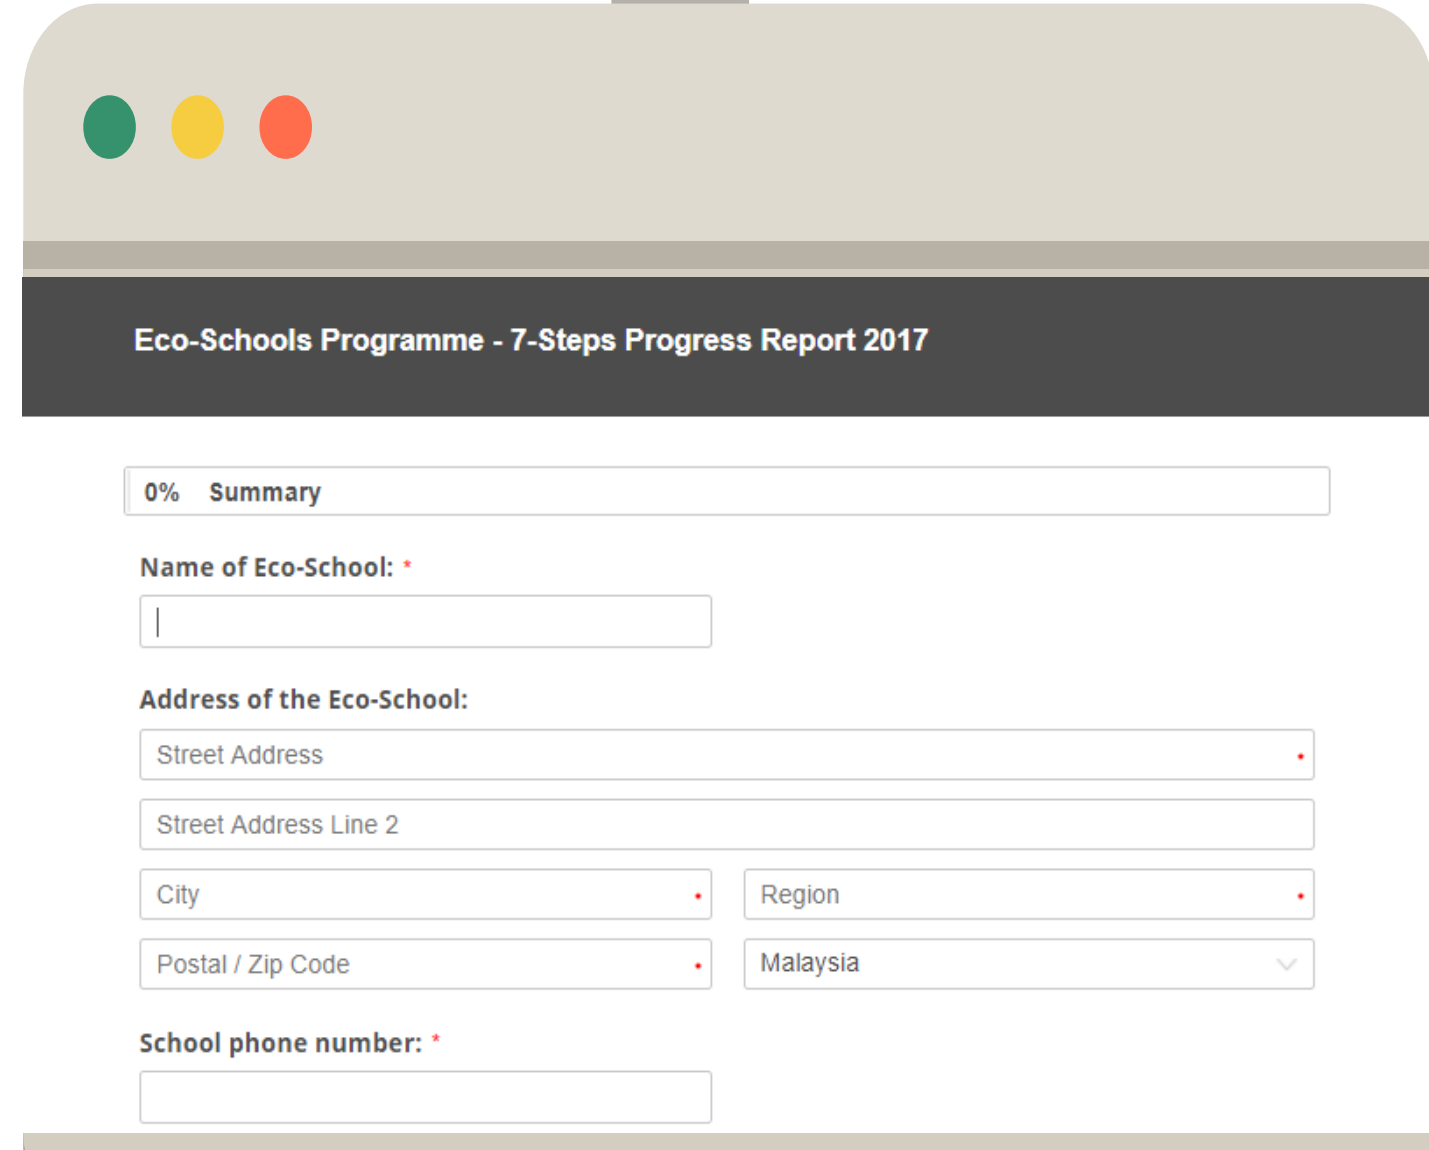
Eco-Schools Programme - 7-Steps Progress Report 2017

0% Summary

Name of Eco-School: *

Address of the Eco-School:

Street Address •

Street Address Line 2

City •

Region •

Postal / Zip Code •

Malaysia

School phone number: *